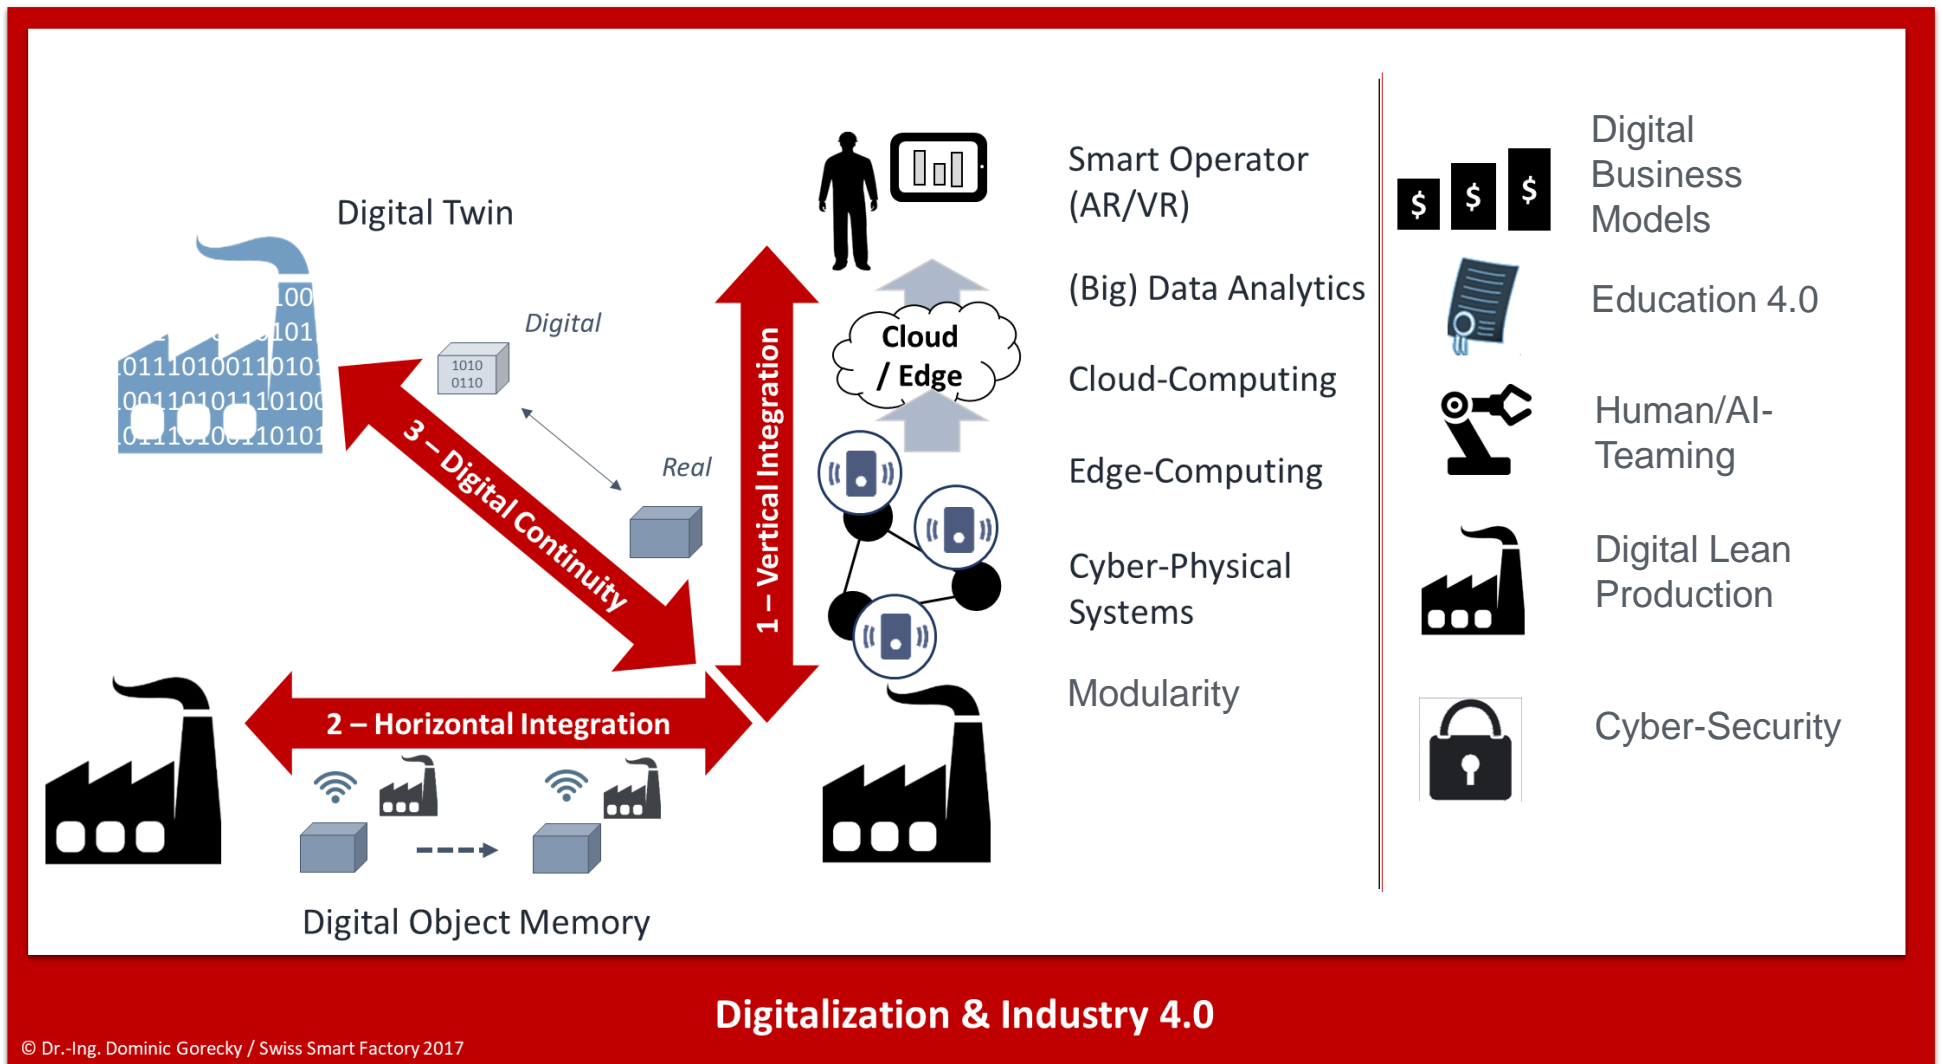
Digital Twin

Digital

1010
0110

Real

3 – Digital Continuity

1 – Vertical Integration

Cloud / Edge

2 – Horizontal Integration

Digital Object Memory

Smart Operator (AR/VR)

(Big) Data Analytics

Cloud-Computing

Edge-Computing

Cyber-Physical Systems

Modularity

$ $ $

Digital Business Models

Education 4.0

Human/AI-Teaming

Digital Lean Production

Cyber-Security

Digitalization & Industry 4.0

© Dr.-Ing. Dominic Gorecky / Swiss Smart Factory 2017